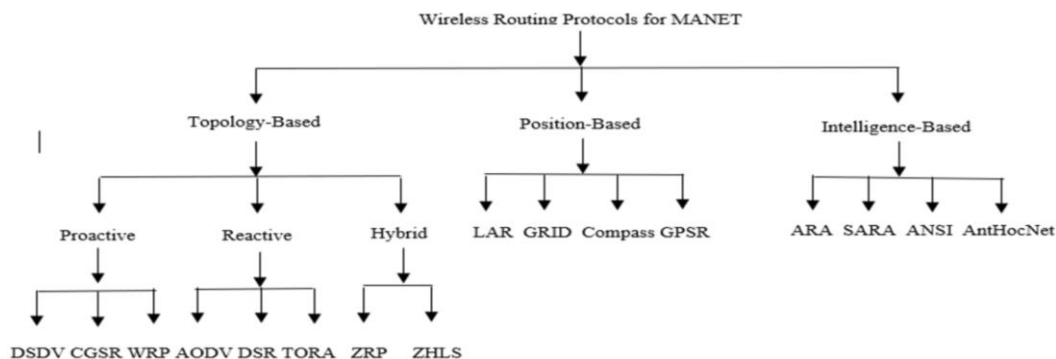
Wireless Routing Protocols for MANET

Topology-Based

Position-Based

Intelligence-Based

Proactive

Reactive

Hybrid

LAR GRID Compass GPSR

ARA SARA ANSI AntHocNet

DSDV CGSR WRP AODV DSR TORA ZRP ZHLS